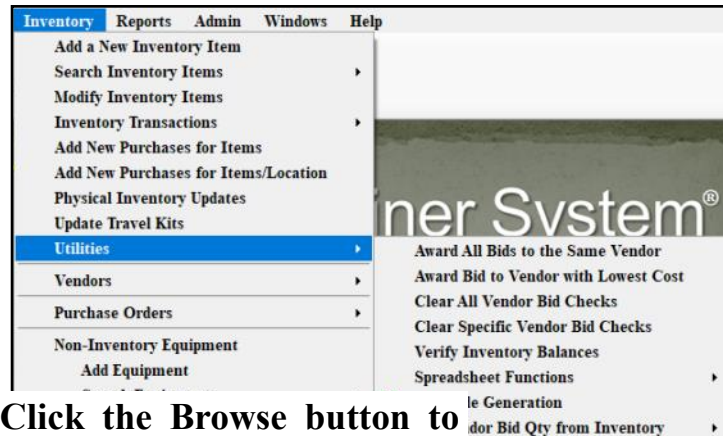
Inventory Reports Admin Windows Help

Add a New Inventory Item
Search Inventory Items
Modify Inventory Items
Inventory Transactions
Add New Purchases for Items
Add New Purchases for Items/Location
Physical Inventory Updates
Update Travel Kits
Utilities
Vendors
Purchase Orders
Non-Inventory Equipment
Add Equipment

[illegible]iner System®

Award All Bids to the Same Vendor
Award Bid to Vendor with Lowest Cost
Clear All Vendor Bid Checks
Clear Specific Vendor Bid Checks
Verify Inventory Balances
Spreadsheet Functions
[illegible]le Generation
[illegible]dor Bid Qty from Inventory

Click the Browse button to